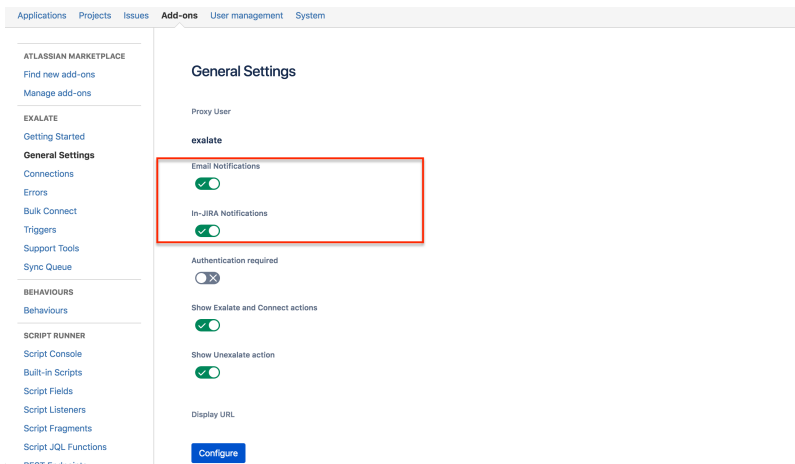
Applications Projects Issues Add-ons User management System

ATLASSIAN MARKETPLACE
Find new add-ons
Manage add-ons

EXALATE
Getting Started
General Settings
Connections
Errors
Bulk Connect
Triggers
Support Tools
Sync Queue

BEHAVIOURS
Behaviours

SCRIPT RUNNER
Script Console
Built-in Scripts
Script Fields
Script Listeners
Script Fragments
Script JQL Functions
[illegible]

General Settings

Proxy User

exalate

Email Notifications

In-JIRA Notifications

Authentication required

Show Exalate and Connect actions

Show Unexalate action

Display URL

Configure